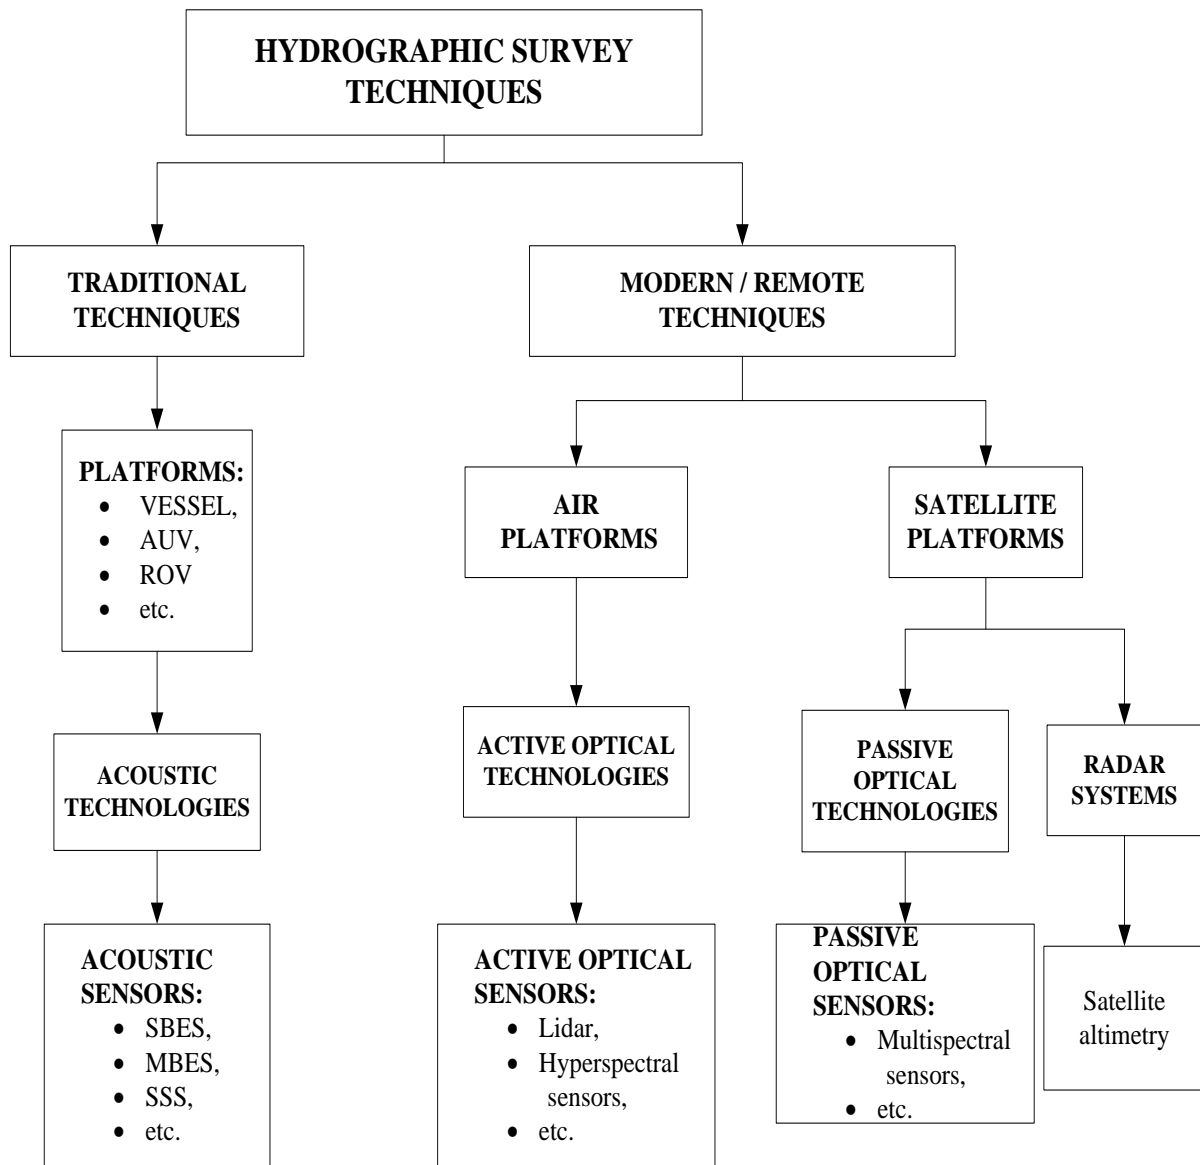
HYDROGRAPHIC SURVEY TECHNIQUES

TRADITIONAL TECHNIQUES

PLATFORMS:
- VESSEL,
- AUV,
- ROV
- etc.

ACOUSTIC TECHNOLOGIES

ACOUSTIC SENSORS:
- SBES,
- MBES,
- SSS,
- etc.

MODERN / REMOTE TECHNIQUES

AIR PLATFORMS

ACTIVE OPTICAL TECHNOLOGIES

ACTIVE OPTICAL SENSORS:
- Lidar,
- Hyperspectral sensors,
- etc.

SATELLITE PLATFORMS

PASSIVE OPTICAL TECHNOLOGIES

PASSIVE OPTICAL SENSORS:
- Multispectral sensors,
- etc.

RADAR SYSTEMS

Satellite altimetry